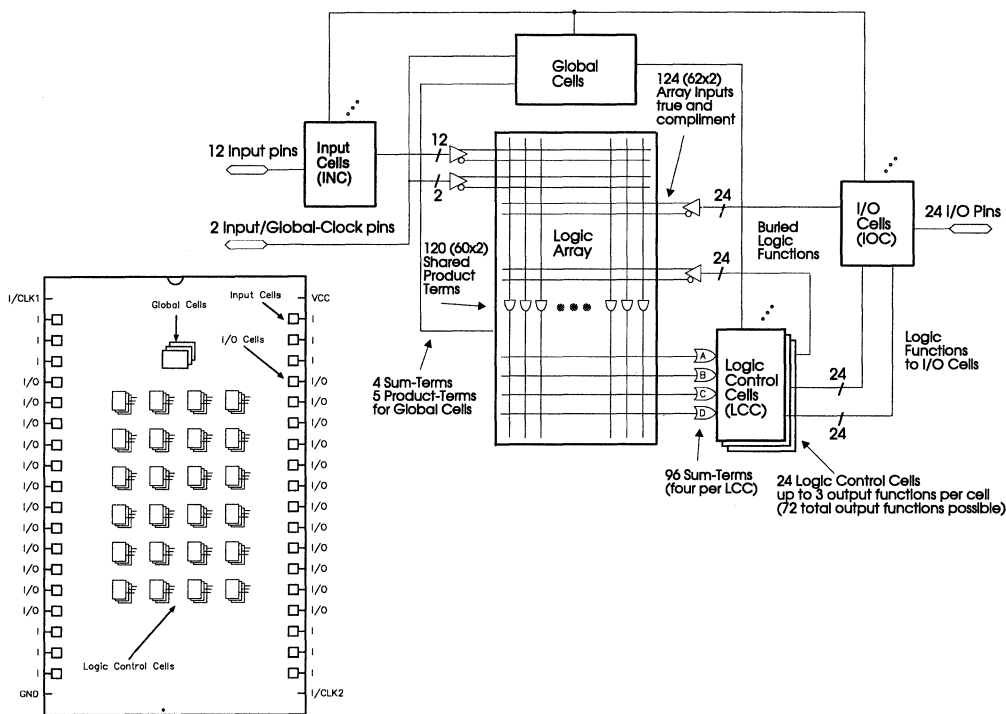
Global Cells

124 (62x2) Array inputs true and compliment

12 Input pins

Input Cells (INC)

12

2

2 Input/Global-Clock pins

24

I/O Cells (IOC)

24 I/O Pins

Buried Logic Functions

120 (60x2) Shared Product Terms

Logic Array

24

Logic Functions to I/O Cells

4 Sum-Terms 5 Product-Terms for Global Cells

A
B
C
D

Logic Control Cells (LCC)

24

24

96 Sum-Terms (four per LCC)

24 Logic Control Cells up to 3 output functions per cell (72 total output functions possible)

I/CLK1
I
I
I
I/O
I/O
I/O
I/O
I/O
I/O
I/O
I/O
I/O
I/O
I
I
I
GND

Global Cells

Input Cells

I/O Cells

Logic Control Cells

VCC
I
I
I
I/O
I/O
I/O
I/O
I/O
I/O
I/O
I/O
I/O
I/O
I
I
I
I/CLK2